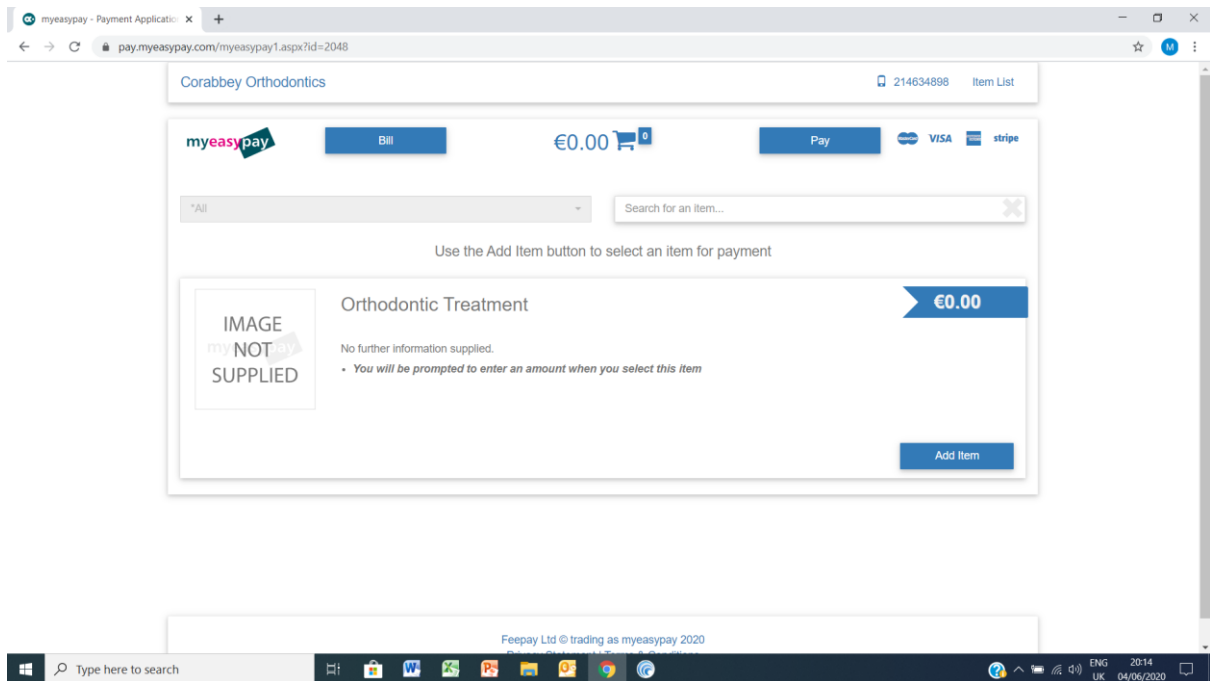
myeasypay - Payment Applicatio ×
+
pay.myeasypay.com/myeasypay1.aspx?id=2048
M

Corabbey Orthodontics
214634898
Item List

myeasypay
Bill
€0.00
0
Pay
VISA
stripe

*All
Search for an item...

Use the Add Item button to select an item for payment

IMAGE NOT SUPPLIED
Orthodontic Treatment
€0.00

No further information supplied.

• You will be prompted to enter an amount when you select this item

Add Item

Feepay Ltd © trading as myeasypay 2020
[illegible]

Type here to search
ENG UK
20:14
04/06/2020